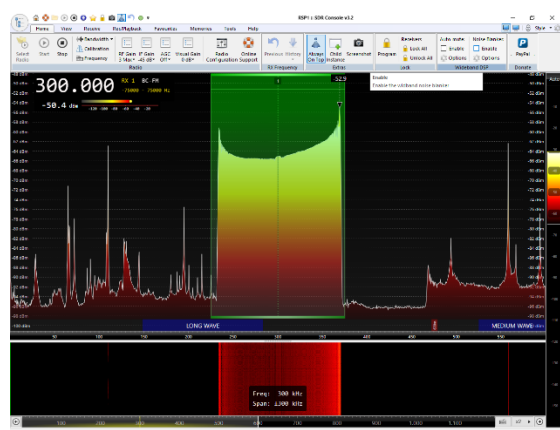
RSP1 :: SDR Console v3.2

Home View Receive Rec/Playback Favourites Memories Tools Help

Select Radio Start Stop Bandwidth Calibration Frequency RF Gain IF Gain AGC Visual Gain Radio Configuration Online Support Previous History Always On Top Child Instance Screenshot Program Receivers Lock All Unlock All Auto mute Enable Options Noise Blanker Enable Options PayPal

Radio RX Frequency Extras Lock Wideband DSP Donate

Enable
Enable the wideband noise blanker

300.000 RX 1 BC FM

-50.4 dBm

529

LONG WAVE

MEDIUM WAVE

Freq: 300 kHz
Span: 1300 kHz

100 dBm